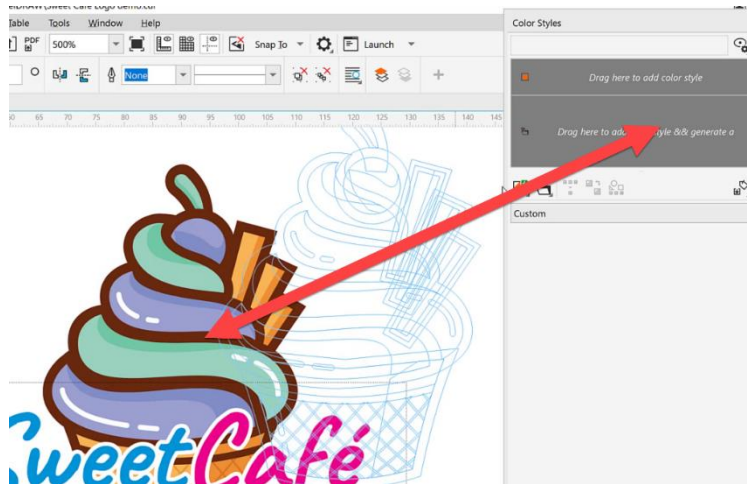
elDRAW (Sweet Cafe Logo demo.cdr)

Table Tools Window Help

500%

Snap To

Launch

None

60 65 70 75 80 85 90 95 100 105 110 115 120 125 130 135 140 145

Color Styles

Drag here to add color style

Drag here to add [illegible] style && generate a

Custom

Sweet Café